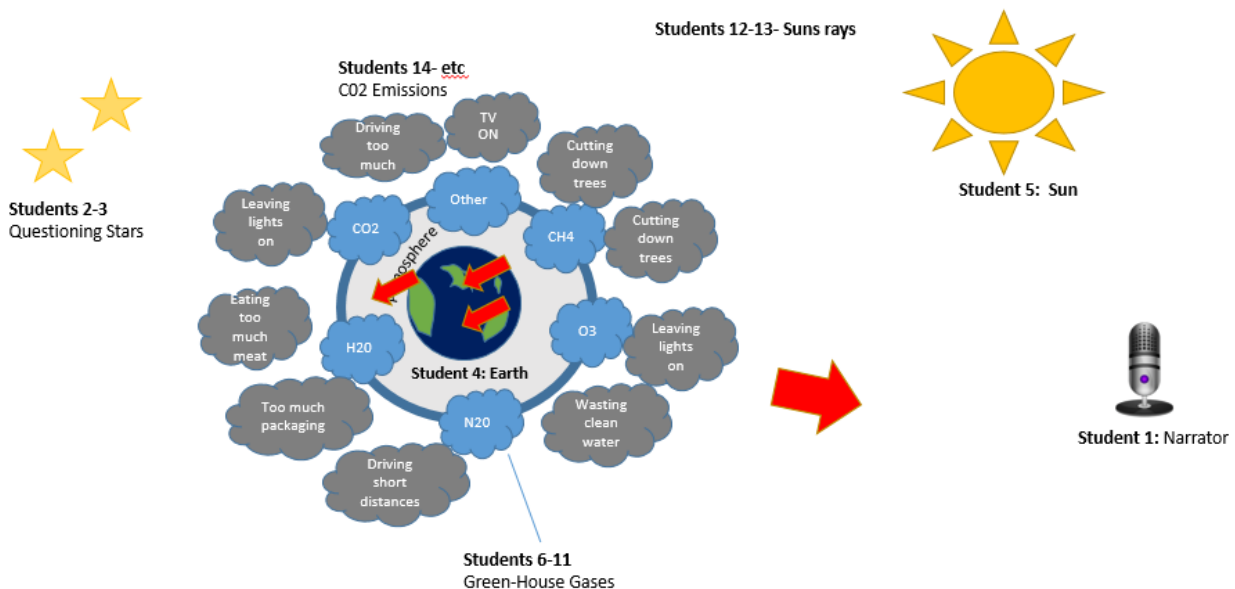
Students 12-13- Suns rays

Students 14- etc
C02 Emissions

Students 2-3
Questioning Stars

Student 5: Sun

Driving too much

TV ON

Cutting down trees

Other

Leaving lights on

CO2

CH4

Cutting down trees

Atmosphere

Eating too much meat

O3

Leaving lights on

H20

Student 4: Earth

Too much packaging

N20

Wasting clean water

Driving short distances

Student 1: Narrator

Students 6-11
Green-House Gases